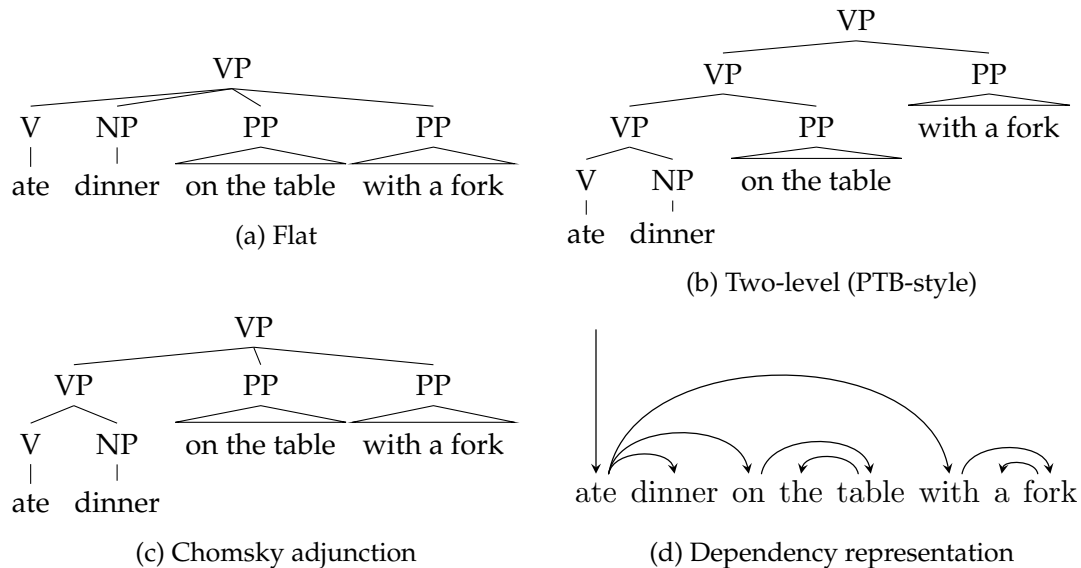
VP

V NP PP PP

ate dinner on the table with a fork

(a) Flat

VP

VP PP

VP PP with a fork

V NP on the table

ate dinner

(b) Two-level (PTB-style)

VP

VP PP PP

V NP on the table with a fork

ate dinner

(c) Chomsky adjunction

ate dinner on the table with a fork

(d) Dependency representation